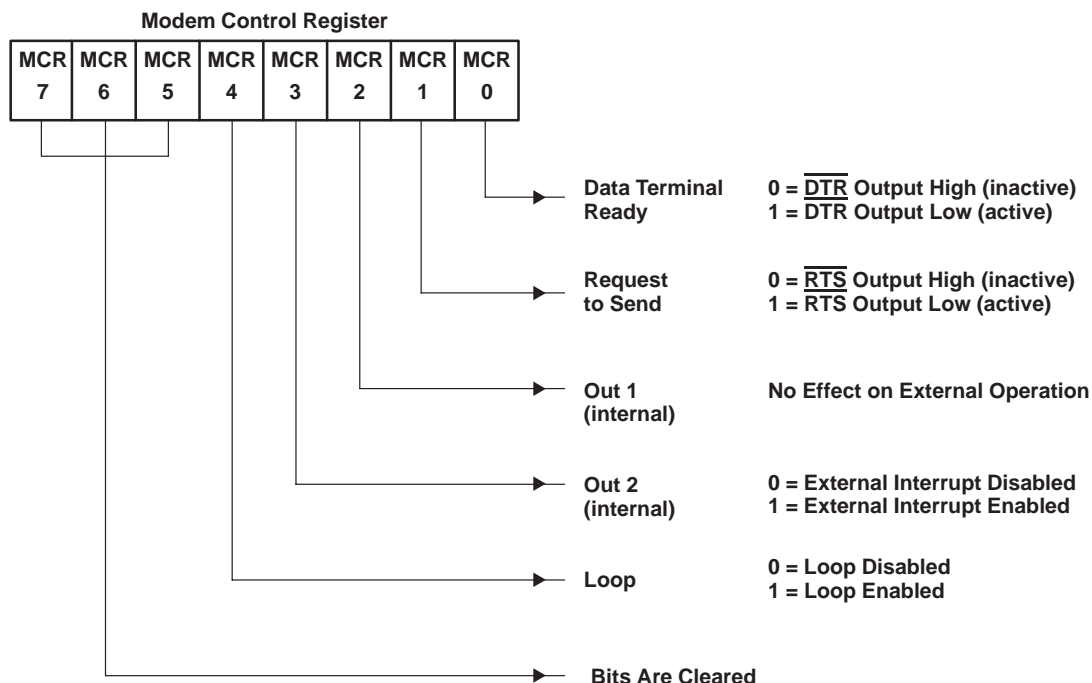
Modem Control Register

| MCR 7 | MCR 6 | MCR 5 | MCR 4 | MCR 3 | MCR 2 | MCR 1 | MCR 0 |
|---|---|---|---|---|---|---|---|

Data Terminal Ready
0 = $\overline{DTR}$ Output High (inactive)
1 = $\overline{DTR}$ Output Low (active)

Request to Send
0 = $\overline{RTS}$ Output High (inactive)
1 = $\overline{RTS}$ Output Low (active)

Out 1 (internal)
No Effect on External Operation

Out 2 (internal)
0 = External Interrupt Disabled
1 = External Interrupt Enabled

Loop
0 = Loop Disabled
1 = Loop Enabled

Bits Are Cleared